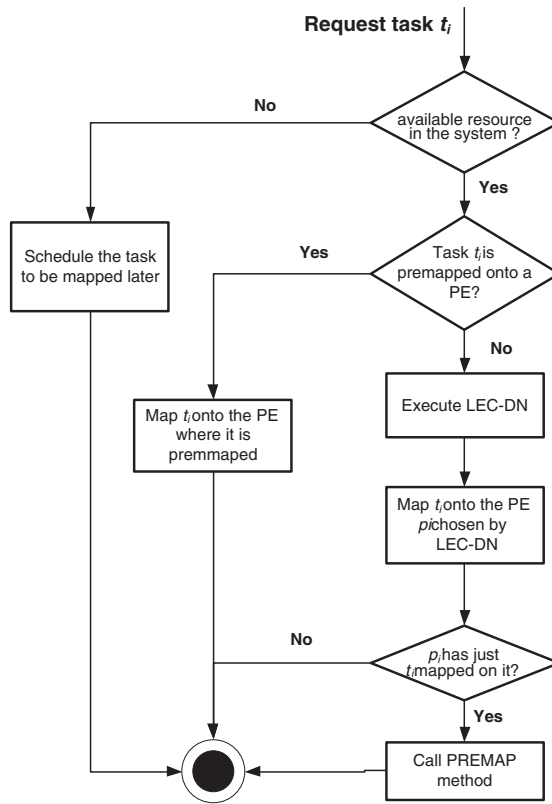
Request task $t_i$

available resource in the system ?

No

Yes

Schedule the task to be mapped later

Task $t_i$ is premapped onto a PE?

Yes

No

Map $t_i$ onto the PE where it is premmaped

Execute LEC-DN

Map $t_i$ onto the PE $p_i$ chosen by LEC-DN

$p_i$ has just $t_i$ mapped on it?

No

Yes

Call PREMAP method